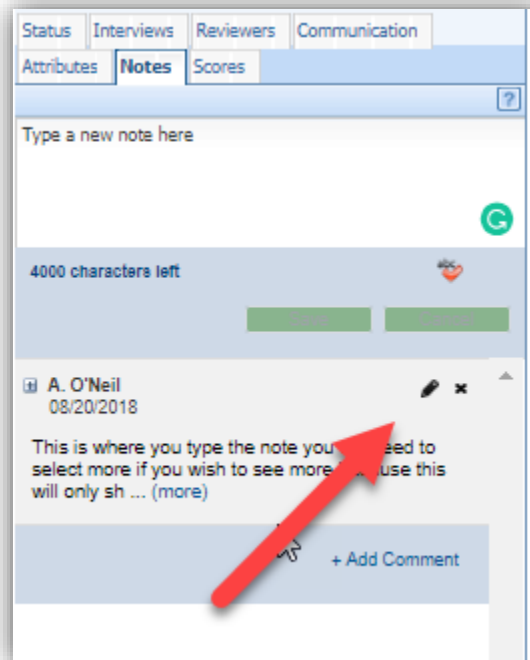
Status | Interviews | Reviewers | Communication
Attributes | Notes | Scores

?

Type a new note here

4000 characters left

abc

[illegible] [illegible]

A. O'Neil
08/20/2018

This is where you type the note you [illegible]eed to select more if you wish to see more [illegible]use this will only sh ... (more)

+ Add Comment